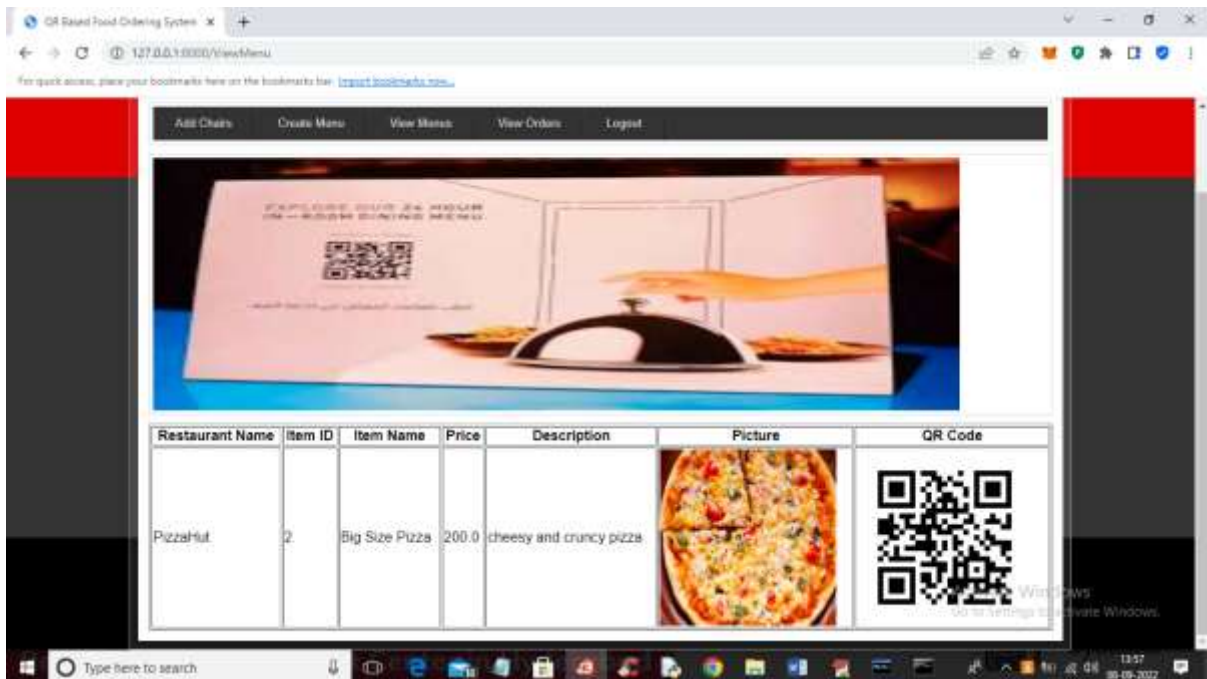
QR Based Food Ordering System ×

127.0.0.1:8000/ViewMenu

For quick access, place your bookmarks here on the bookmarks bar. Import bookmarks now...

Add Chairs Create Menu View Menus View Orders Logout

EXPLORE OUR 24 HOUR IN-ROOM DINING MENU

| Restaurant Name | Item ID | Item Name | Price | Description | Picture | QR Code |
|---|---|---|---|---|---|---|
| PizzaHut | 2 | Big Size Pizza | 200.0 | cheesy and cruncy pizza | | |

Activate Windows
Go to Settings to activate Windows.

Type here to search

13:57
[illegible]-2022